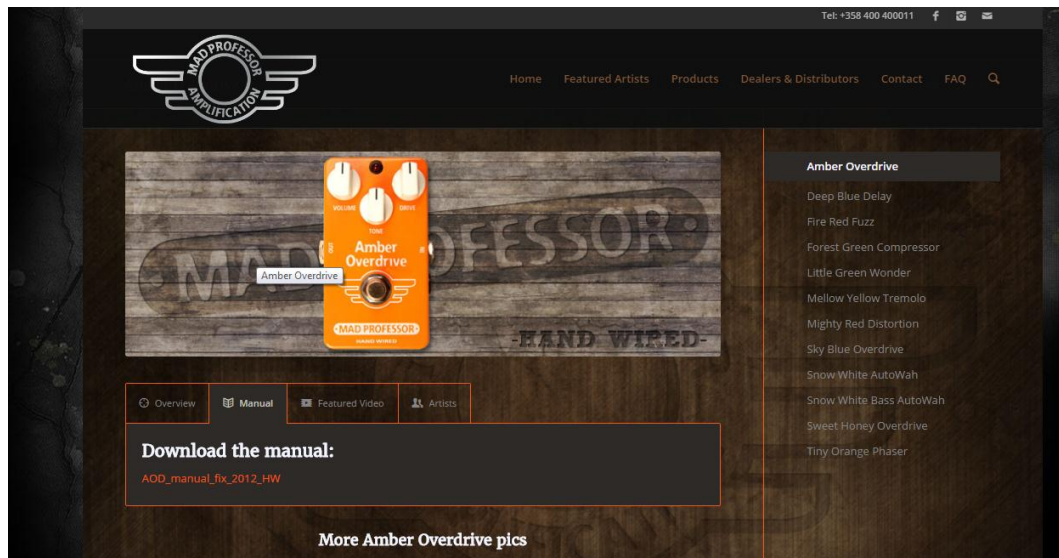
Tel: +358 400 400011

MAD PROFESSOR AMPLIFICATION

Home Featured Artists Products Dealers & Distributors Contact FAQ

VOLUME DRIVE TONE
Amber Overdrive
MAD PROFESSOR
HAND WIRED

Amber Overdrive

MAD PROFESSOR
-HAND WIRED-

Overview Manual Featured Video Artists

Download the manual:

AOD_manual_fix_2012_HW

More Amber Overdrive pics

Amber Overdrive
Deep Blue Delay
Fire Red Fuzz
Forest Green Compressor
Little Green Wonder
Mellow Yellow Tremolo
Mighty Red Distortion
Sky Blue Overdrive
Snow White AutoWah
Snow White Bass AutoWah
Sweet Honey Overdrive
Tiny Orange Phaser